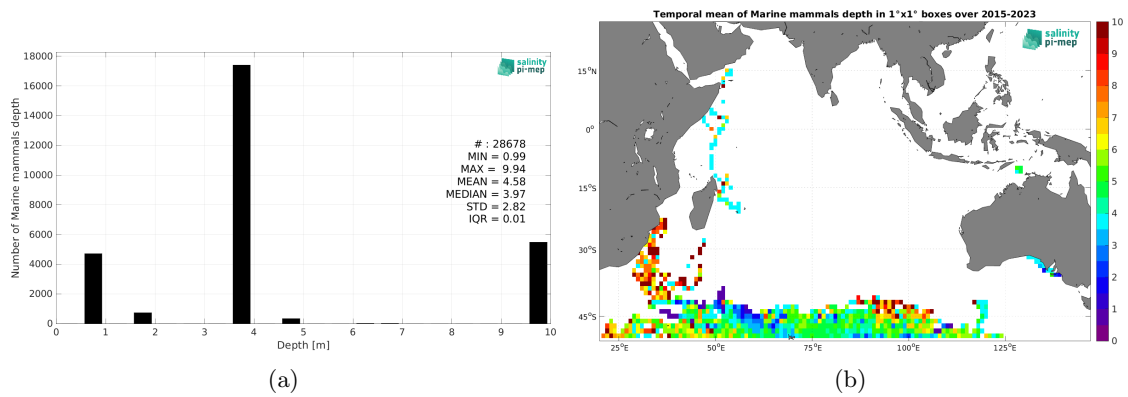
salinity pi-mep

18000
16000
14000
12000
10000
8000
6000
4000
2000
0

Number of Marine mammals depth

# : 28678
MIN = 0.99
MAX = 9.94
MEAN = 4.58
MEDIAN = 3.97
STD = 2.82
IQR = 0.01

0 1 2 3 4 5 6 7 8 9 10
Depth [m]

(a)

Temporal mean of Marine mammals depth in 1°x1° boxes over 2015-2023

salinity pi-mep

15°N
0°
15°S
30°S
45°S

25°E 50°E 75°E 100°E 125°E

10
9
8
7
6
5
4
3
2
1
0

(b)